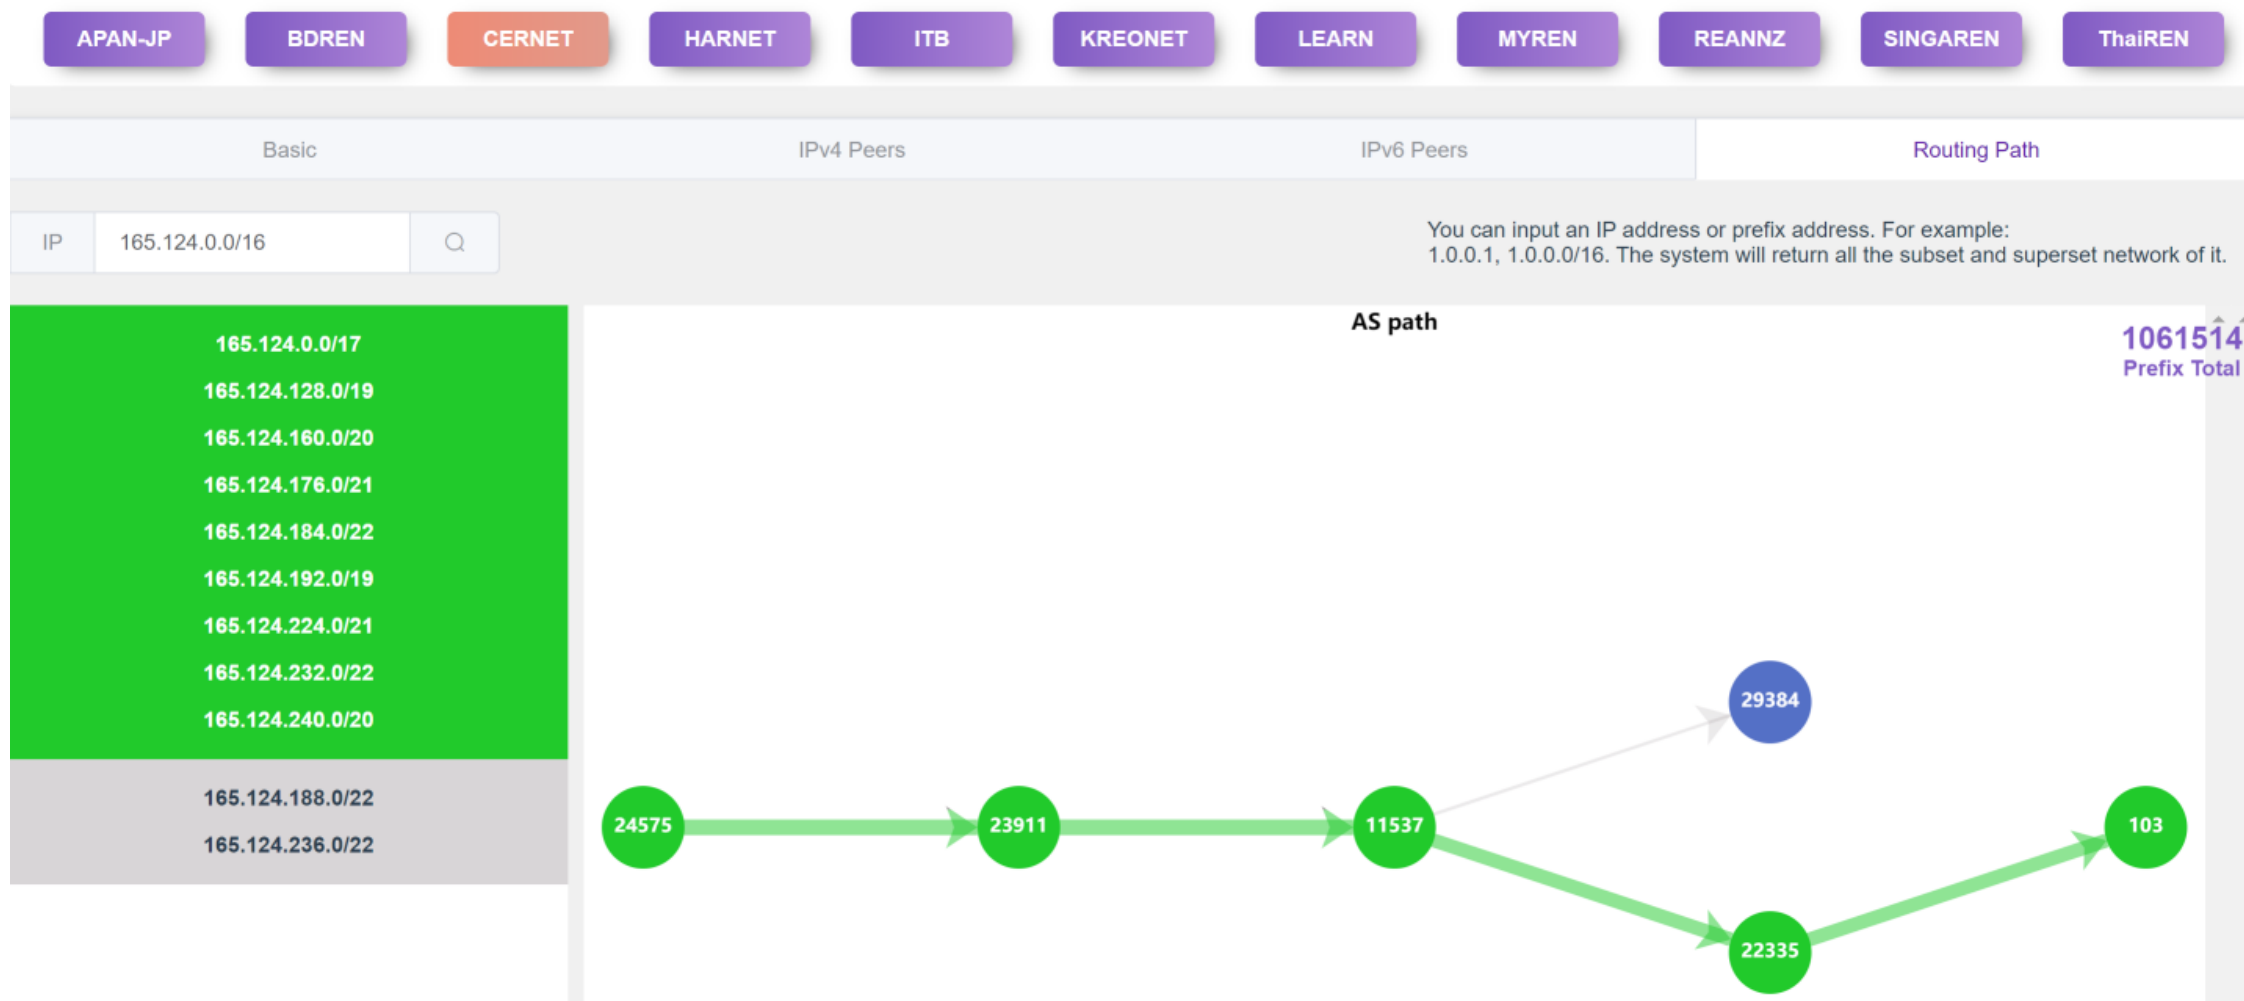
APAN-JP BDREN CERNET HARNET ITB KREONET LEARN MYREN REANNZ SINGAREN ThaiREN

Basic IPv4 Peers IPv6 Peers Routing Path

IP 165.124.0.0/16

You can input an IP address or prefix address. For example: 1.0.0.1, 1.0.0.0/16. The system will return all the subset and superset network of it.

165.124.0.0/17
165.124.128.0/19
165.124.160.0/20
165.124.176.0/21
165.124.184.0/22
165.124.192.0/19
165.124.224.0/21
165.124.232.0/22
165.124.240.0/20

165.124.188.0/22
165.124.236.0/22

AS path

1061514
Prefix Total

29384
24575
23911
11537
103
22335